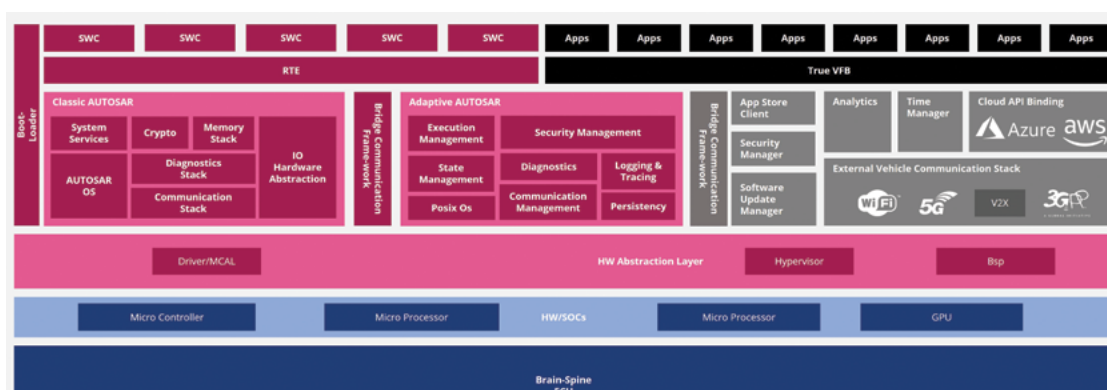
Boot-Loader

SWC SWC SWC SWC SWC Apps Apps Apps Apps Apps Apps Apps Apps

RTE

True VFB

Classic AUTOSAR

System Services

Crypto

Memory Stack

AUTOSAR OS

Diagnostics Stack

Communication Stack

IO Hardware Abstraction

Bridge Communication Frame-work

Adaptive AUTOSAR

Execution Management

Security Management

State Management

Diagnostics

Logging & Tracing

Posix Os

Communication Management

Persistency

Bridge Communication Frame-work

App Store Client

Security Manager

Software Update Manager

Analytics

Time Manager

Cloud API Binding

Azure aws

External Vehicle Communication Stack

WiFi 5G V2X 3GPP

Driver/MCAL

HW Abstraction Layer

Hypervisor

Bsp

Micro Controller

Micro Processor

HW/SOCs

Micro Processor

GPU

Brain-Spine
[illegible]